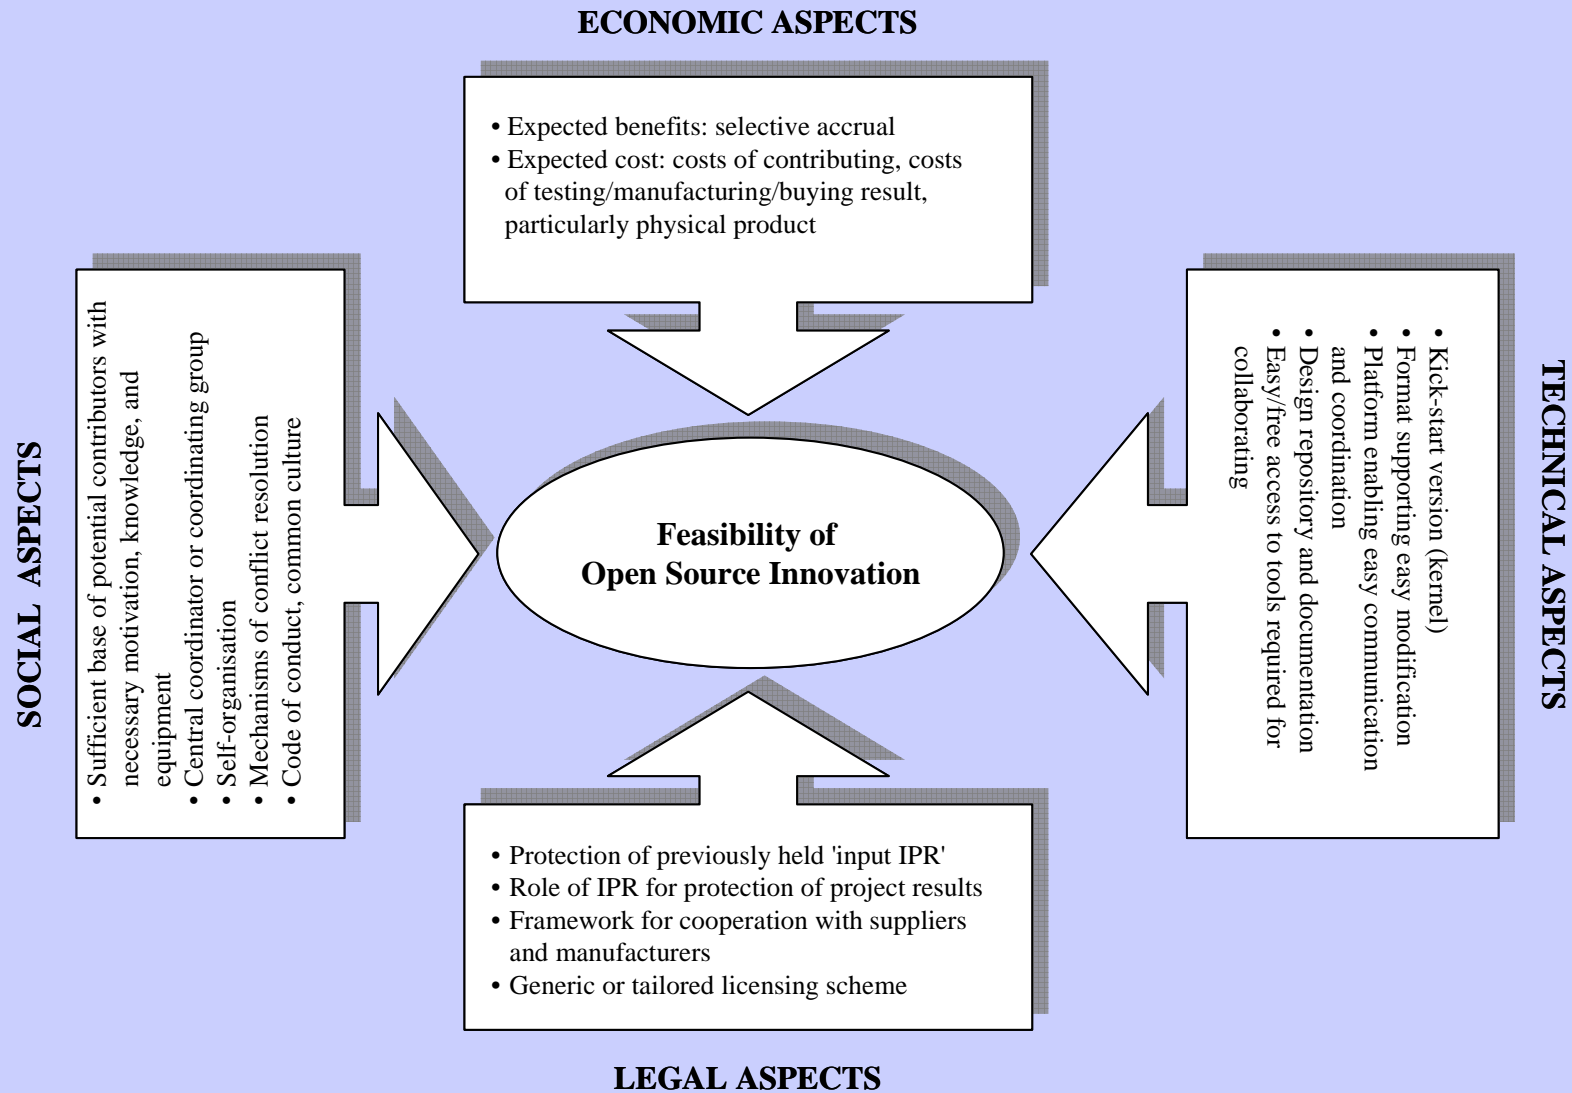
ECONOMIC ASPECTS

• Expected benefits: selective accrual
• Expected cost: costs of contributing, costs of testing/manufacturing/buying result, particularly physical product

SOCIAL ASPECTS

• Sufficient base of potential contributors with necessary motivation, knowledge, and equipment
• Central coordinator or coordinating group
• Self-organisation
• Mechanisms of conflict resolution
• Code of conduct, common culture

Feasibility of Open Source Innovation

TECHNICAL ASPECTS

• Kick-start version (kernel)
• Format supporting easy modification
• Platform enabling easy communication and coordination
• Design repository and documentation
• Easy/free access to tools required for collaborating

• Protection of previously held 'input IPR'
• Role of IPR for protection of project results
• Framework for cooperation with suppliers and manufacturers
• Generic or tailored licensing scheme

LEGAL ASPECTS